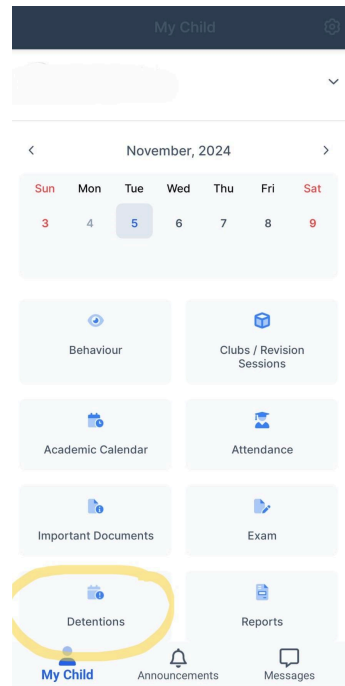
My Child

November, 2024

| Sun | Mon | Tue | Wed | Thu | Fri | Sat |
|---|---|---|---|---|---|---|
| 3 | 4 | 5 | 6 | 7 | 8 | 9 |

Behaviour

Clubs / Revision Sessions

Academic Calendar

Attendance

Important Documents

Exam

Detentions

Reports

My Child

Announcements

Messages